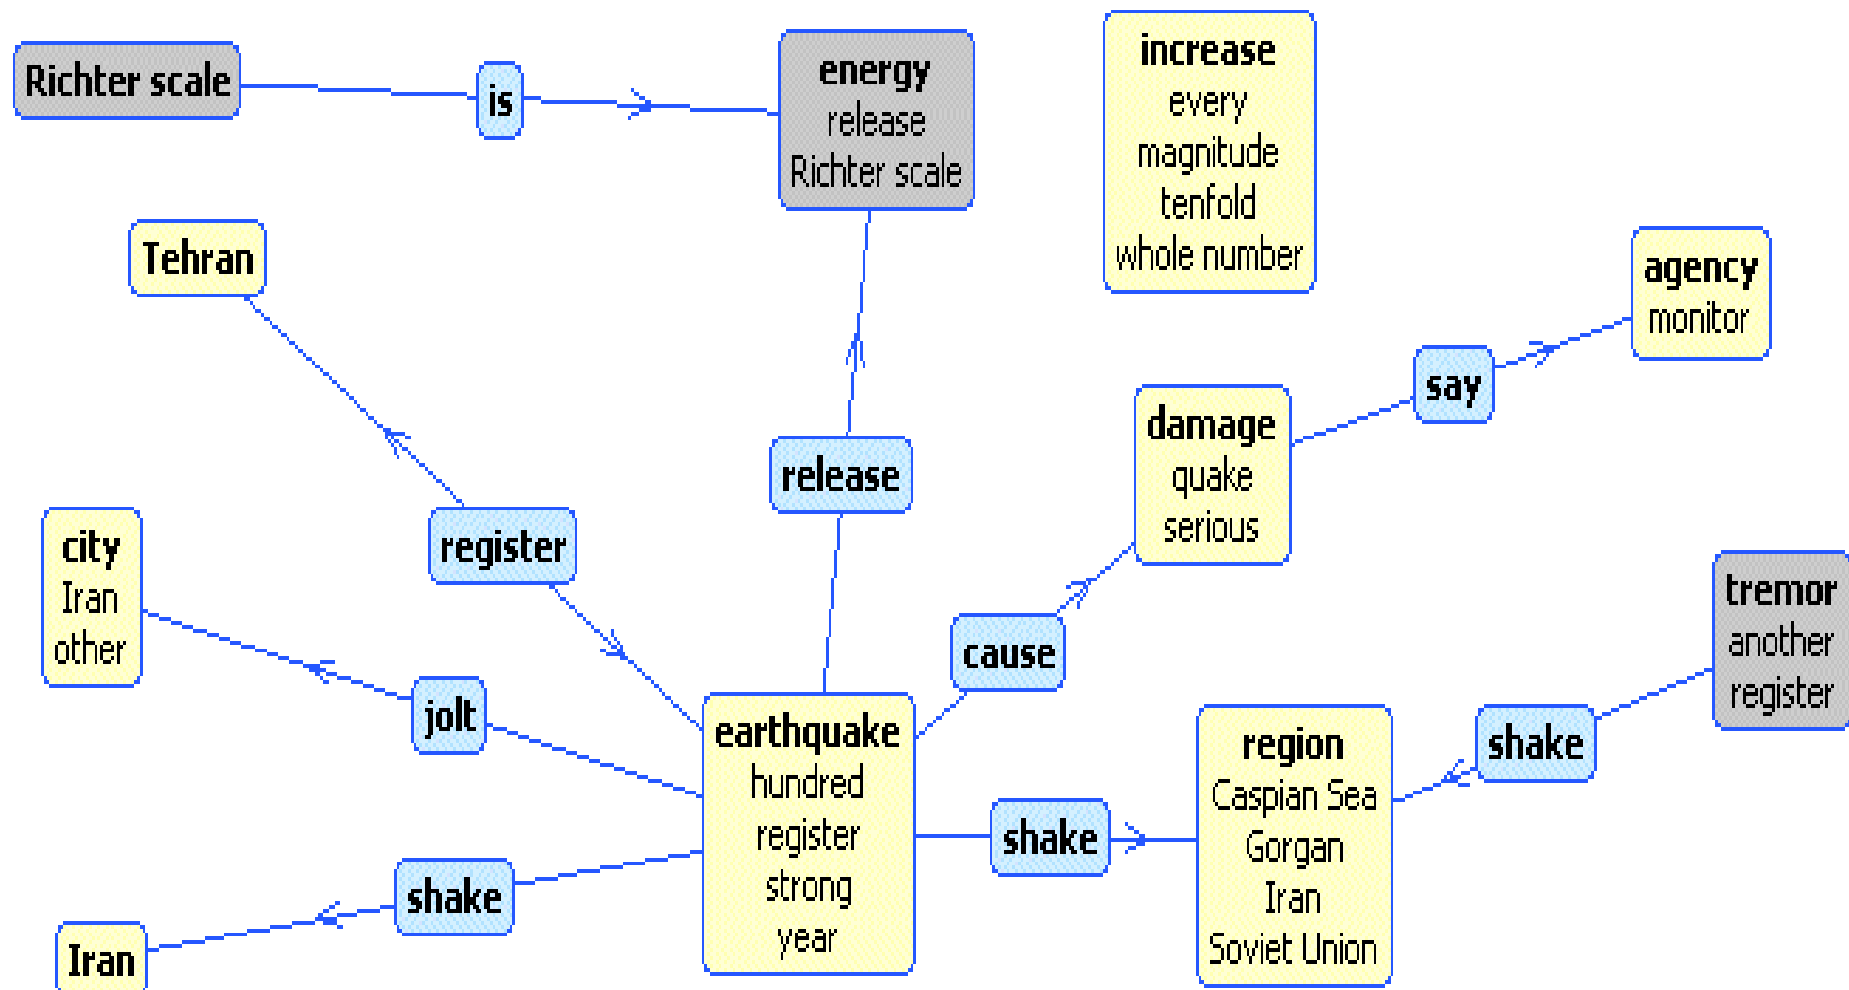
Richter scale

is

energy
release
Richter scale

increase
every
magnitude
tenfold
whole number

Tehran

agency
monitor

say

damage
quake
serious

release

register

city
Iran
other

cause

tremor
another
register

jolt

earthquake
hundred
register
strong
year

region
Caspian Sea
Gorgan
Iran
Soviet Union

shake

shake

shake

Iran